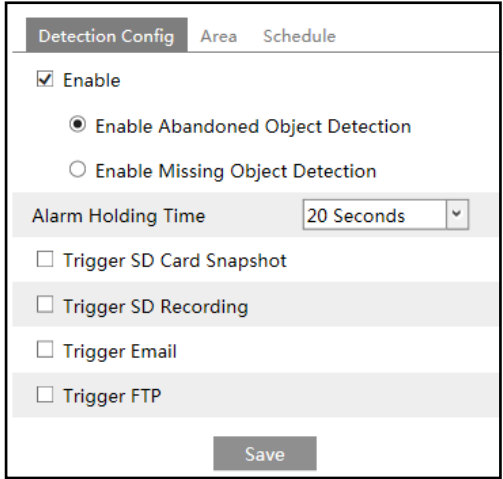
Detection Config | Area | Schedule

☑ Enable

◉ Enable Abandoned Object Detection

○ Enable Missing Object Detection

Alarm Holding Time | 20 Seconds

☐ Trigger SD Card Snapshot

☐ Trigger SD Recording

☐ Trigger Email

☐ Trigger FTP

Save